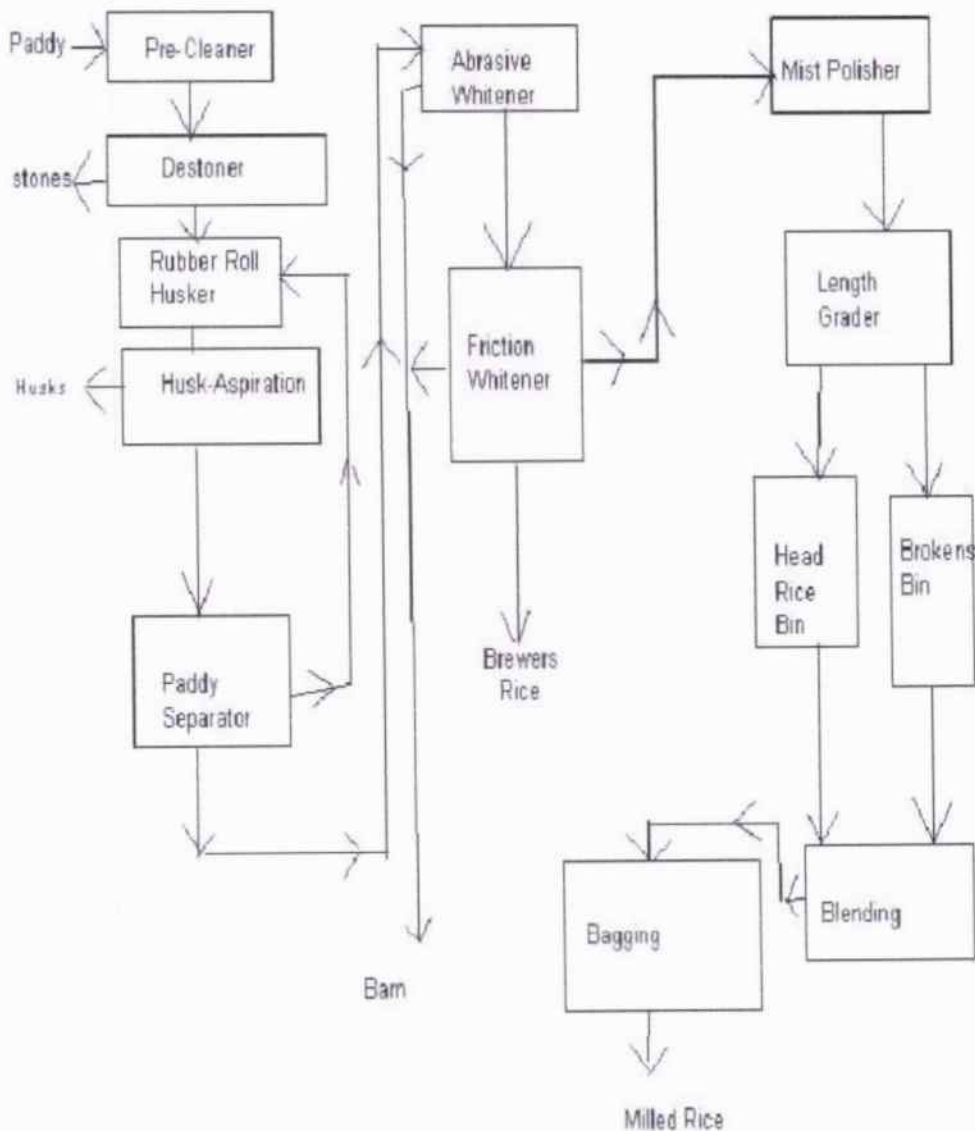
Paddy
Pre-Cleaner
stones
Destoner
Rubber Roll Husker
Husks
Husk-Aspiration
Paddy Separator
Abrasive Whitener
Friction Whitener
Brewers Rice
Barn
Mist Polisher
Length Grader
Head Rice Bin
Brokens Bin
Blending
Bagging
Milled Rice